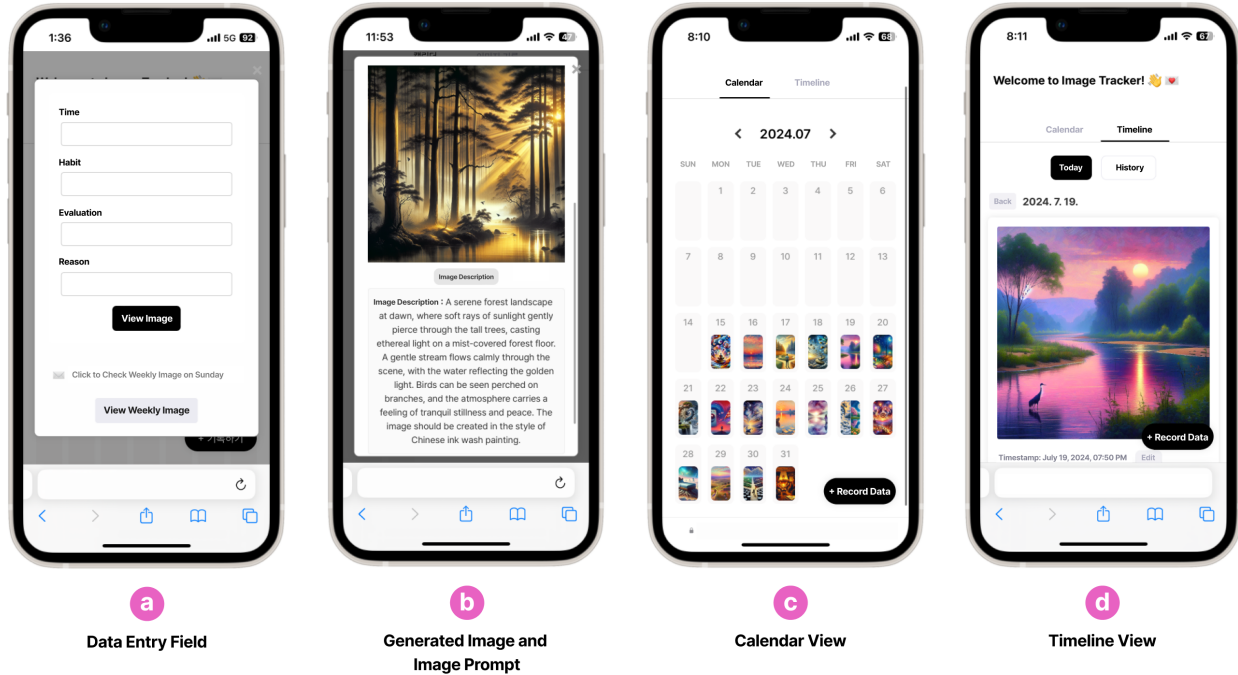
1:36 5G 92

Time

Habit

Evaluation

Reason

View Image

Click to Check Weekly Image on Sunday

View Weekly Image

+ 기록하기

a

Data Entry Field

11:53

Image Description

Image Description : A serene forest landscape at dawn, where soft rays of sunlight gently pierce through the tall trees, casting ethereal light on a mist-covered forest floor. A gentle stream flows calmly through the scene, with the water reflecting the golden light. Birds can be seen perched on branches, and the atmosphere carries a feeling of tranquil stillness and peace. The image should be created in the style of Chinese ink wash painting.

b

Generated Image and Image Prompt

8:10 68

Calendar Timeline

2024.07

| SUN | MON | TUE | WED | THU | FRI | SAT |
|---|---|---|---|---|---|---|
| | 1 | 2 | 3 | 4 | 5 | 6 |
| 7 | 8 | 9 | 10 | 11 | 12 | 13 |
| 14 | 15 | 16 | 17 | 18 | 19 | 20 |
| 21 | 22 | 23 | 24 | 25 | 26 | 27 |
| 28 | 29 | 30 | 31 | | | |

+ Record Data

c

Calendar View

8:11

Welcome to Image Tracker! 👋 💌

Calendar Timeline

Today History

Back 2024. 7. 19.

+ Record Data

Timestamp: July 19, 2024, 07:50 PM Edit

d

Timeline View